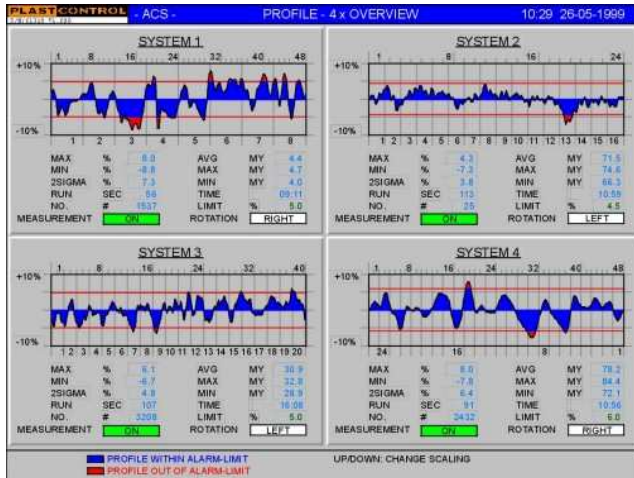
PLASTCONTROL - ACS - PROFILE - 4 x OVERVIEW 10:29 26-05-1999

SYSTEM 1
1 8 16 24 32 40 48
+10%
-10%
1 2 3 4 5 6 7 8
MAX % 8.0 AVG MY 4.4
MIN % -8.8 MAX MY 4.7
2SIGMA % 7.3 MIN MY 4.0
RUN SEC 56 TIME 09:11
NO. # 1537 LIMIT % 5.0
MEASUREMENT ON ROTATION RIGHT

SYSTEM 2
1 8 16 24
+10%
-10%
1 2 3 4 5 6 7 8 9 10 11 12 13 14 15 16
MAX % 4.3 AVG MY 71.5
MIN % -7.3 MAX MY 74.6
2SIGMA % 3.8 MIN MY 66.3
RUN SEC 113 TIME 10:59
NO. # 25 LIMIT % 4.5
MEASUREMENT ON ROTATION LEFT

SYSTEM 3
1 8 16 24 32 40
+10%
-10%
1 2 3 4 5 6 7 8 9 10 11 12 13 14 15 16 17 18 19 20
MAX % 6.1 AVG MY 30.9
MIN % -6.7 MAX MY 32.8
2SIGMA % 4.8 MIN MY 28.9
RUN SEC 107 TIME 16:08
NO. # 3208 LIMIT % 5.0
MEASUREMENT ON ROTATION LEFT

SYSTEM 4
1 8 16 24 32 40 48
+10%
-10%
24 16 8 1
MAX % 8.0 AVG MY 78.2
MIN % -7.8 MAX MY 84.4
2SIGMA % 6.4 MIN MY 72.1
RUN SEC 91 TIME 10:56
NO. # 2432 LIMIT % 6.0
MEASUREMENT ON ROTATION RIGHT

PROFILE WITHIN ALARM-LIMIT
PROFILE OUT OF ALARM-LIMIT
UP/DOWN: CHANGE SCALING